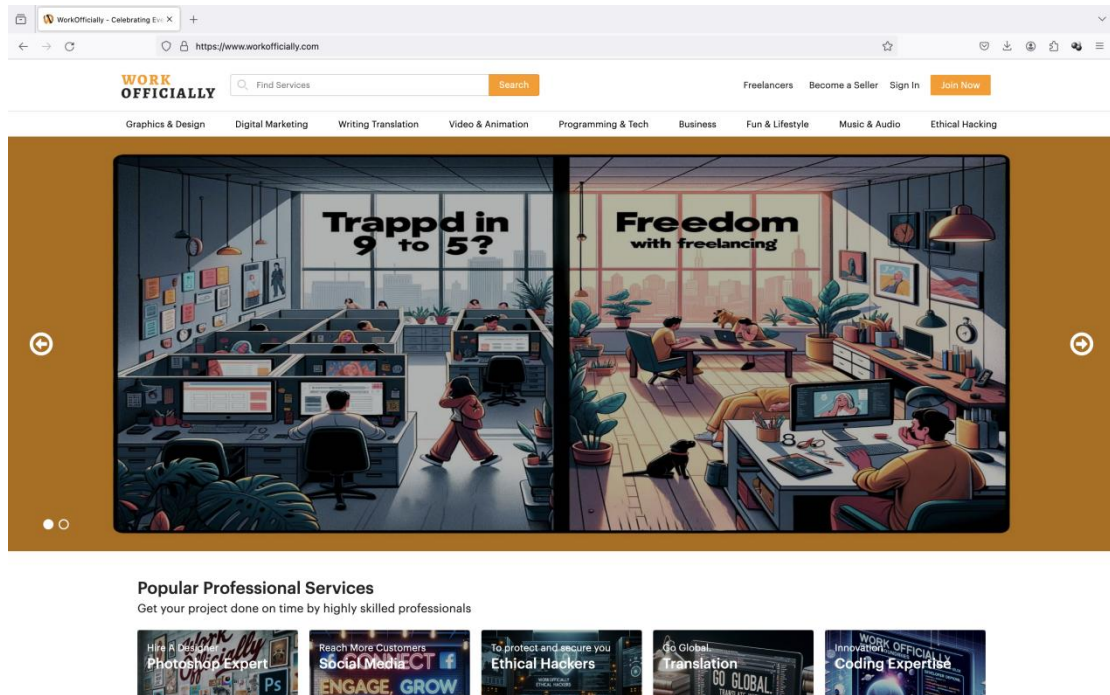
WorkOfficially - Celebrating Eve ×

https://www.workofficially.com

WORK OFFICIALLY

Find Services

Search

Freelancers Become a Seller Sign In Join Now

Graphics & Design Digital Marketing Writing Translation Video & Animation Programming & Tech Business Fun & Lifestyle Music & Audio Ethical Hacking

Trappd in 9 to 5?

Freedom with freelancing

Popular Professional Services

Get your project done on time by highly skilled professionals

Hire A Designer
Photoshop Expert

Reach More Customers
Social Media

ENGAGE, GROW

To protect and secure you
Ethical Hackers

Go Global.
Translation

GO GLOBAL

Innovation.
Coding Expertise

WORK OFFICIALLY